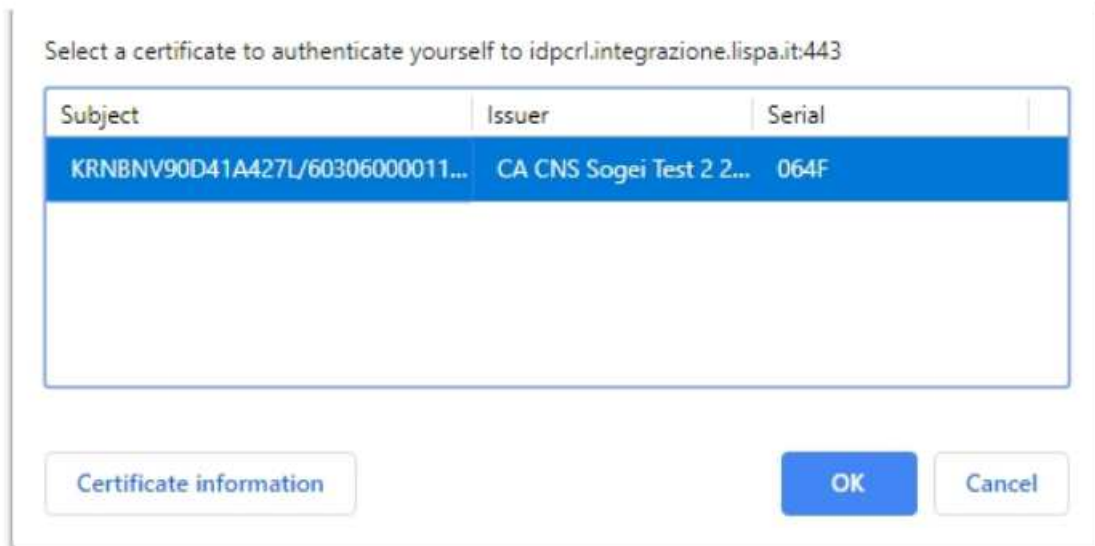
Select a certificate to authenticate yourself to idpcrl.integrazione.lispa.it:443

| Subject | Issuer | Serial |
|---|---|---|
| KRNBNV90D41A427L/60306000011... | CA CNS Sogei Test 2 2... | 064F |

Certificate information

OK

Cancel